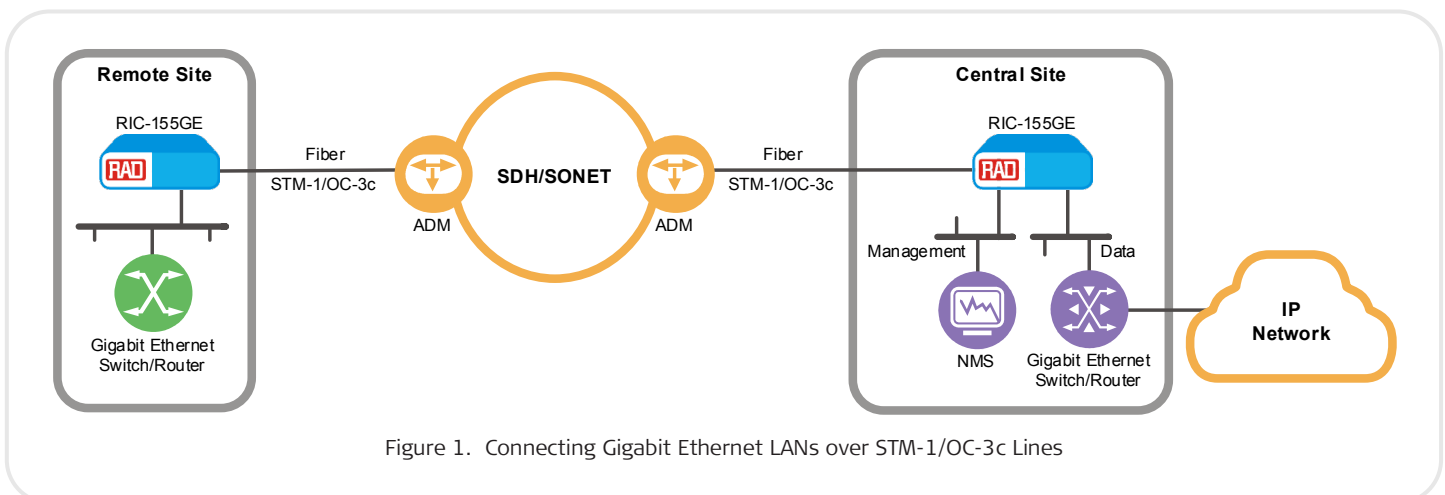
Remote Site

RIC-155GE

RAD

Gigabit Ethernet Switch/Router

Fiber

STM-1/OC-3c

ADM

SDH/SONET

ADM

Fiber

STM-1/OC-3c

Central Site

RIC-155GE

RAD

Management

Data

NMS

Gigabit Ethernet Switch/Router

IP Network

Figure 1. Connecting Gigabit Ethernet LANs over STM-1/OC-3c Lines